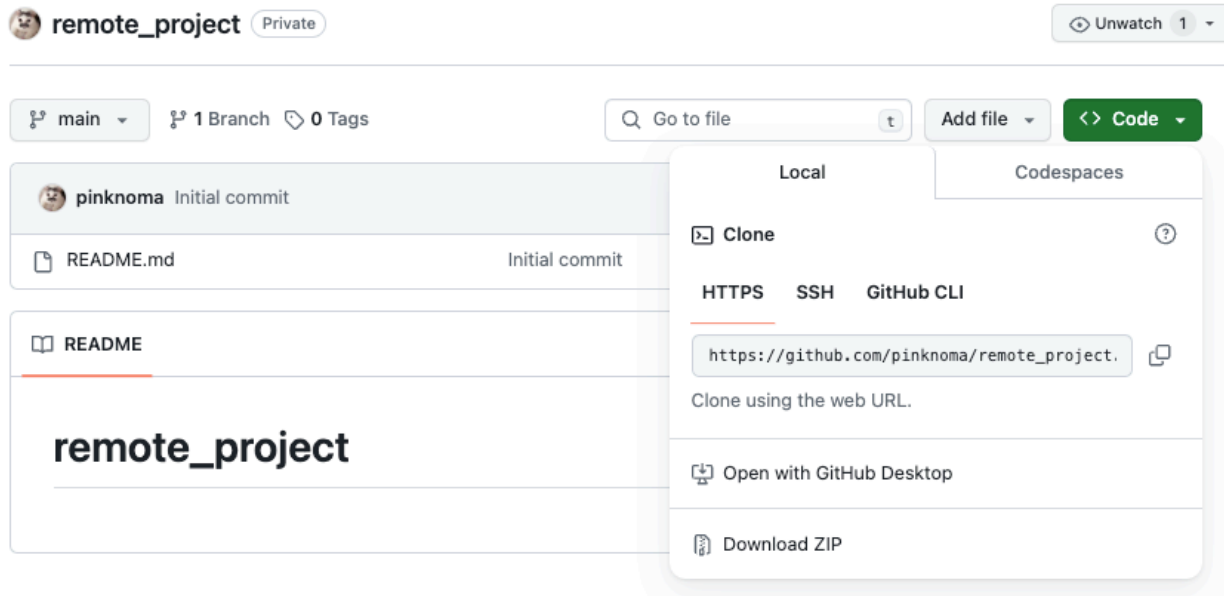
remote_project Private

Unwatch 1

main

1 Branch 0 Tags

Go to file t

Add file

Code

Local Codespaces

pinknoma Initial commit

README.md Initial commit

Clone

HTTPS SSH GitHub CLI

https://github.com/pinknoma/remote_project.

Clone using the web URL.

README

remote_project

Open with GitHub Desktop

Download ZIP